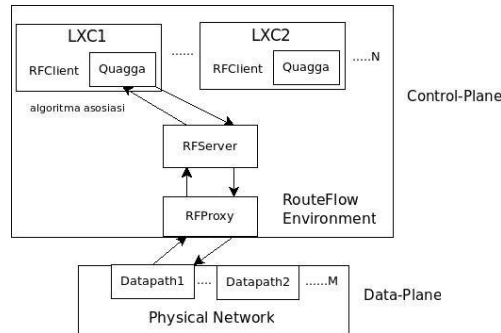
LXC1

RFClient

Quagga

......

LXC2

RFClient

Quagga

.....N

algoritma asosiasi

Control-Plane

RFServer

RFProxy

RouteFlow Environment

Datapath1

....

Datapath2

......M

Data-Plane

Physical Network